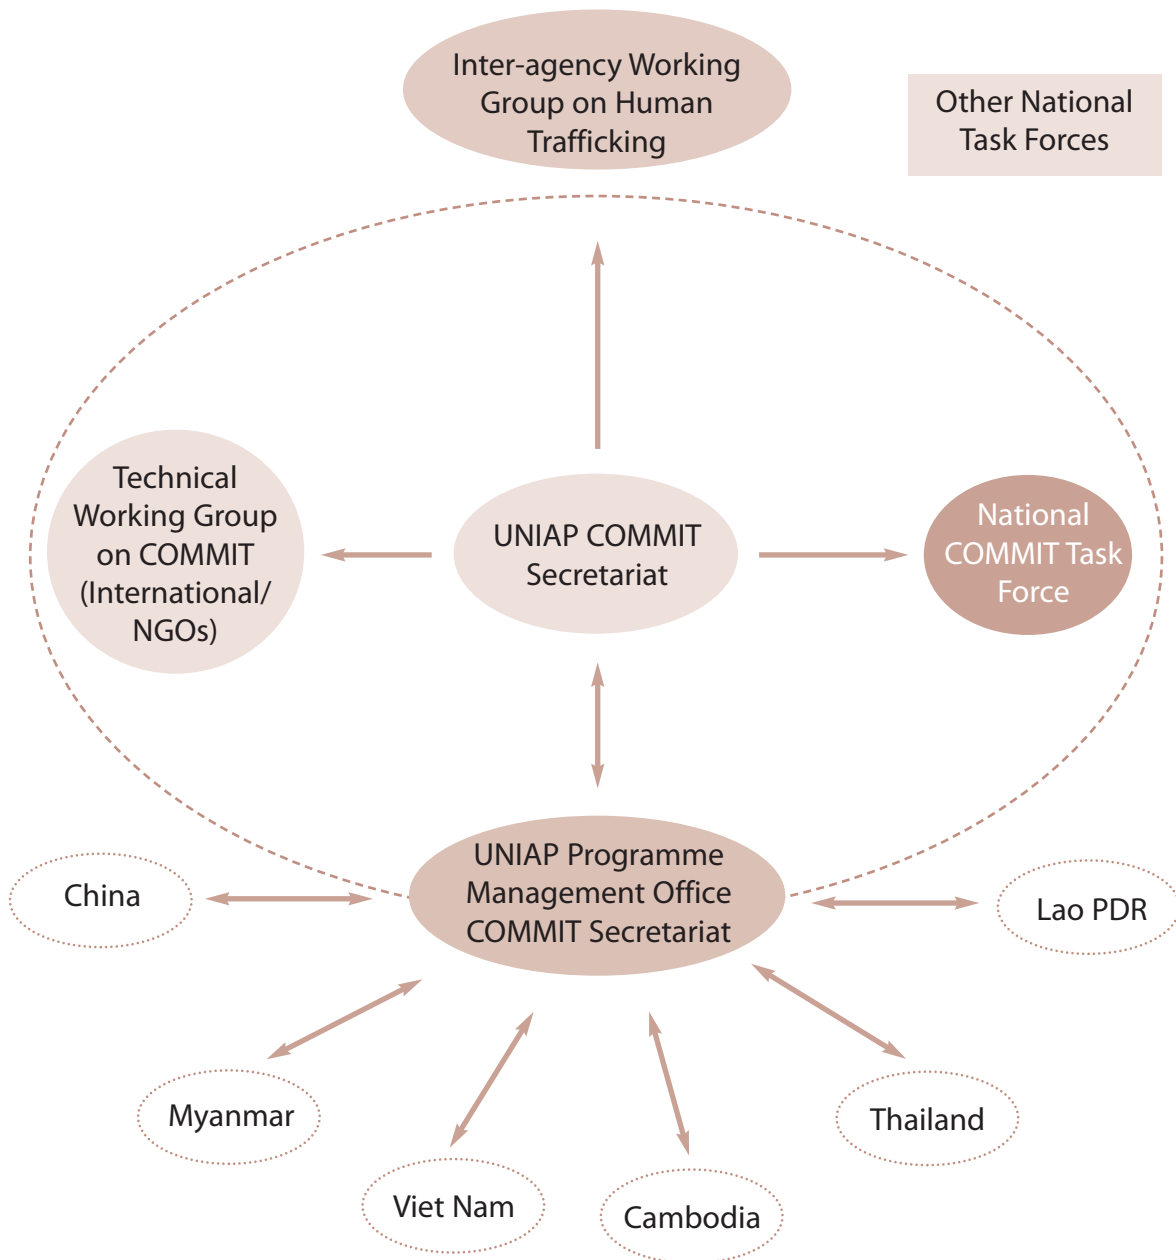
Inter-agency Working Group on Human Trafficking

Other National Task Forces

Technical Working Group on COMMIT (International/ NGOs)

UNIAP COMMIT Secretariat

National COMMIT Task Force

UNIAP Programme Management Office COMMIT Secretariat

China

Lao PDR

Myanmar

Thailand

Viet Nam

Cambodia